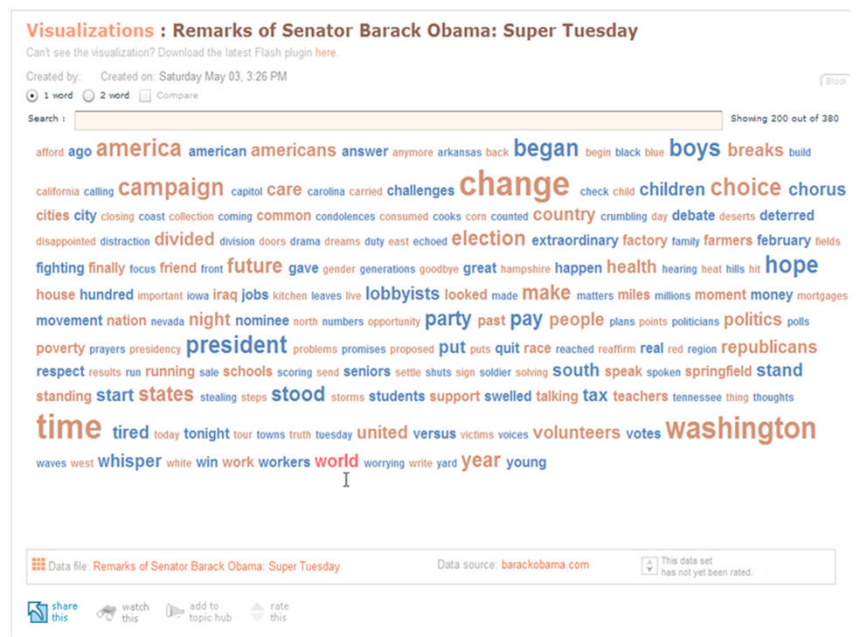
Visualizations : Remarks of Senator Barack Obama: Super Tuesday

Can't see the visualization? Download the latest Flash plugin here.

Created by: Created on: Saturday May 03, 3:26 PM

Block

1 word 2 word Compare

Search : Showing 200 out of 380

afford ago america american americans answer anymore arkansas back began begin black blue boys breaks build california calling campaign capitol care carolina carried challenges change check child children choice chorus cities city closing coast collection coming common condolences consumed cooks corn counted country crumbling day debate deserts deterred disappointed distraction divided division doors drama dreams duty east echoed election extraordinary factory family farmers february fields fighting finally focus friend front future gave gender generations goodbye great hampshire happen health hearing heat hills hit hope house hundred important iowa iraq jobs kitchen leaves live lobbyists looked made make matters miles millions moment money mortgages movement nation nevada night nominee north numbers opportunity party past pay people plans points politicians politics polls poverty prayers presidency president problems promises proposed put puts quit race reached reaffirm real red region republicans respect results run running sale schools scoring send seniors settle shuts sign soldier solving south speak spoken springfield stand standing start states stealing steps stood storms students support swelled talking tax teachers tennessee thing thoughts time tired today tonight tour towns truth tuesday united versus victims voices volunteers votes washington waves west whisper white win work workers world worrying write yard year young

Data file: Remarks of Senator Barack Obama: Super Tuesday Data source: barackobama.com This data set has not yet been rated.

share this watch this add to topic hub rate this